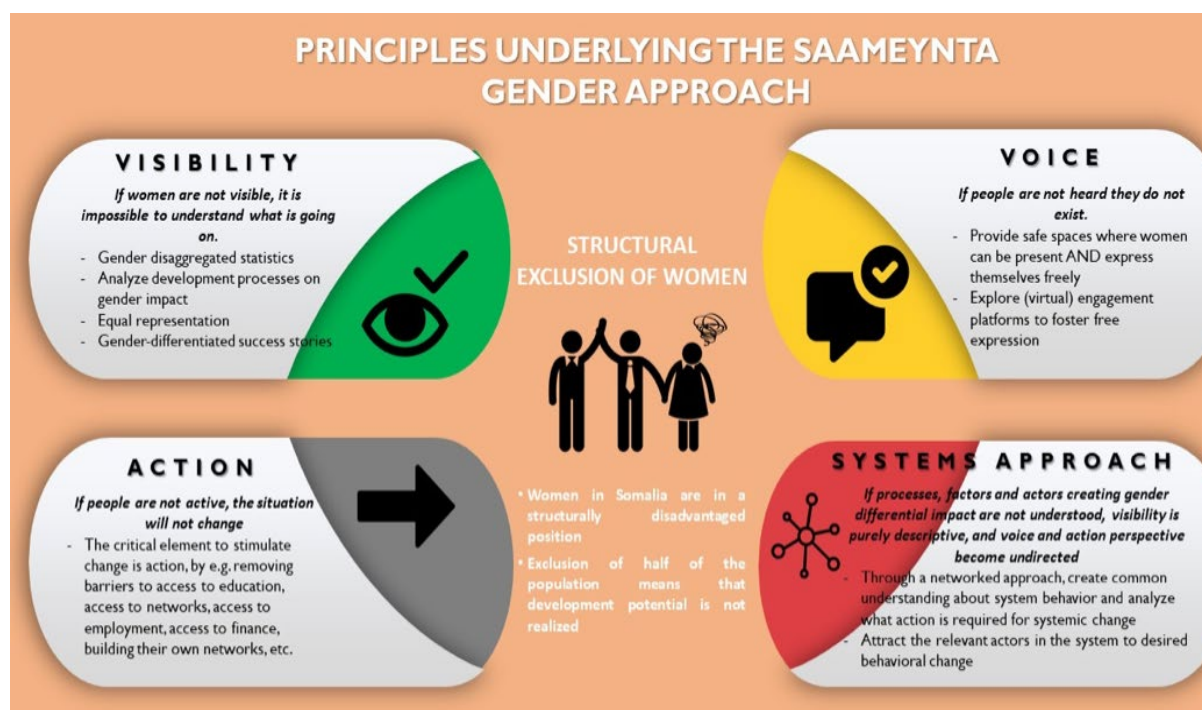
PRINCIPLES UNDERLYING THE SAAMEYNTA GENDER APPROACH

VISIBILITY

If women are not visible, it is impossible to understand what is going on.

- Gender disaggregated statistics
- Analyze development processes on gender impact
- Equal representation
- Gender-differentiated success stories

VOICE

If people are not heard they do not exist.

- Provide safe spaces where women can be present AND express themselves freely
- Explore (virtual) engagement platforms to foster free expression

STRUCTURAL EXCLUSION OF WOMEN

ACTION

If people are not active, the situation will not change

- The critical element to stimulate change is action, by e.g. removing barriers to access to education, access to networks, access to employment, access to finance, building their own networks, etc.

• Women in Somalia are in a structurally disadvantaged position
• Exclusion of half of the population means that development potential is not realized

SYSTEMS APPROACH

If processes, factors and actors creating gender differential impact are not understood, visibility is purely descriptive, and voice and action perspective become undirected

- Through a networked approach, create common understanding about system behavior and analyze what action is required for systemic change
- Attract the relevant actors in the system to desired behavioral change